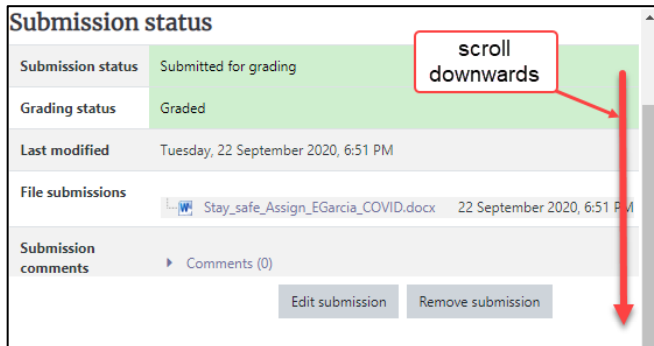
Submission status

scroll downwards

| | |
|---|---|
| Submission status | Submitted for grading |
| Grading status | Graded |
| Last modified | Tuesday, 22 September 2020, 6:51 PM |
| File submissions | Stay_safe_Assign_EGarcia_COVID.docx 22 September 2020, 6:51 PM |
| Submission comments | ▸ Comments (0) |

Edit submission Remove submission